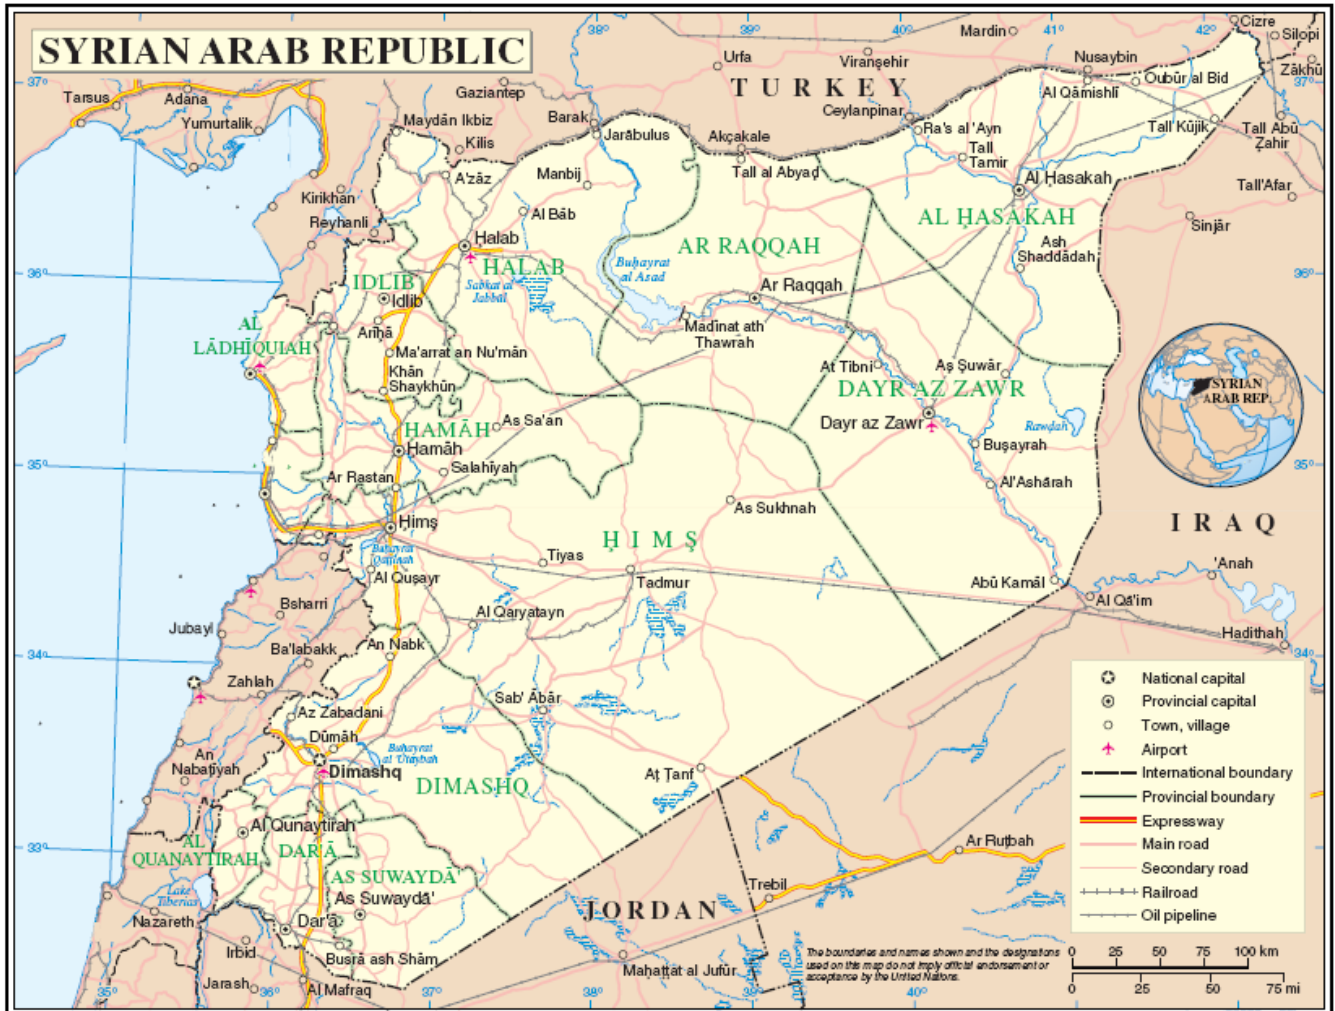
SYRIAN ARAB REPUBLIC

38° 39° 40° 41° 42°

37° 36° 35° 34° 33°

TURKEY

Tarsus, Adana, Yumurtalik, Gaziantep, Maydān Ikbiz, Kilis, A'zāz, Kirikhan, Reyhanli, Barak, Jarābulus, Urfa, Viranşehir, Ceylanpinar, Akçakale, Tall al Abyaḑ, Mardin, Nusaybin, Al Qāmishlī, Qubūr al Bīd, Cizre, Silopi, Zākhū, Ra's al 'Ayn, Tall Tamir, Tall Kūjik, Tall Abū Ẕahir, Tall'Afar, Sinjār, Al Ḩasakah, Ash Shaddādah

AL ḨASAKAH

AR RAQQAH

Manbij, Al Bāb, Ḩalab, Buḩayrat al Asad, Ar Raqqah, Madīnat ath Thawrah

ḨALAB

Sabkhat al Jabbūl

IDLIB

Idlib, Arīḩā, Ma'arrat an Nu'mān, Khān Shaykhūn

AL LĀDHIQĪYAH

HAMĀH

Ḩamāh, As Sa'an, Salamīyah, Ar Rastan, Ḩimş

At Tibnī, Aş Şuwār

DAYR AZ ZAWR

Dayr az Zawr, Rawdah, Buşayrah, Al'Ashārah, As Sukhnah

SYRIAN ARAB REP.

IRAQ

ḨIMŞ

Buḩayrat Qaţţīnah, Al Quşayr, Tiyas, Tadmur, Abū Kamāl, 'Anah, Al Qā'im, Ḩadīthah

Bsharri, Jubayl, Al Qaryatayn, Ba'labakk, An Nabk, Zahlah, Sab' Ābār, Az Zabadānī, Dūmah, Buḩayrat al 'Utaybah, An Nabaţīyah, Dimashq, Aţ Ţanf

DIMASHQ

Al Qunayţirah

AL QUNAYTIRAH

DAR'Ā

AS SUWAYDĀ'

As Suwaydā', Lake Tiberias, Nazareth, Dar'ā, Irbid, Buşrá ash Shām, Jarash, Al Mafraq, Ar Ruţbah, Trebil

JORDAN

Maḩaţţat al Jufūr

National capital
Provincial capital
Town, village
Airport
International boundary
Provincial boundary
Expressway
Main road
Secondary road
Railroad
Oil pipeline

The boundaries and names shown and the designations used on this map do not imply official endorsement or acceptance by the United Nations.

0 25 50 75 100 km
0 25 50 75 mi

35° 36° 37° 38° 39° 40°